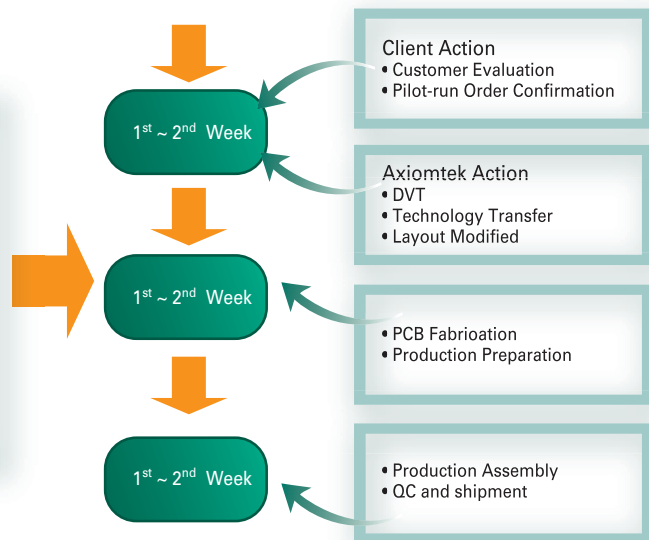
$1^{st}$ ~ $2^{nd}$ Week

Client Action
• Customer Evaluation
• Pilot-run Order Confirmation

Axiomtek Action
• DVT
• Technology Transfer
• Layout Modified

$1^{st}$ ~ $2^{nd}$ Week

• PCB Fabrioation
• Production Preparation

$1^{st}$ ~ $2^{nd}$ Week

• Production Assembly
• QC and shipment